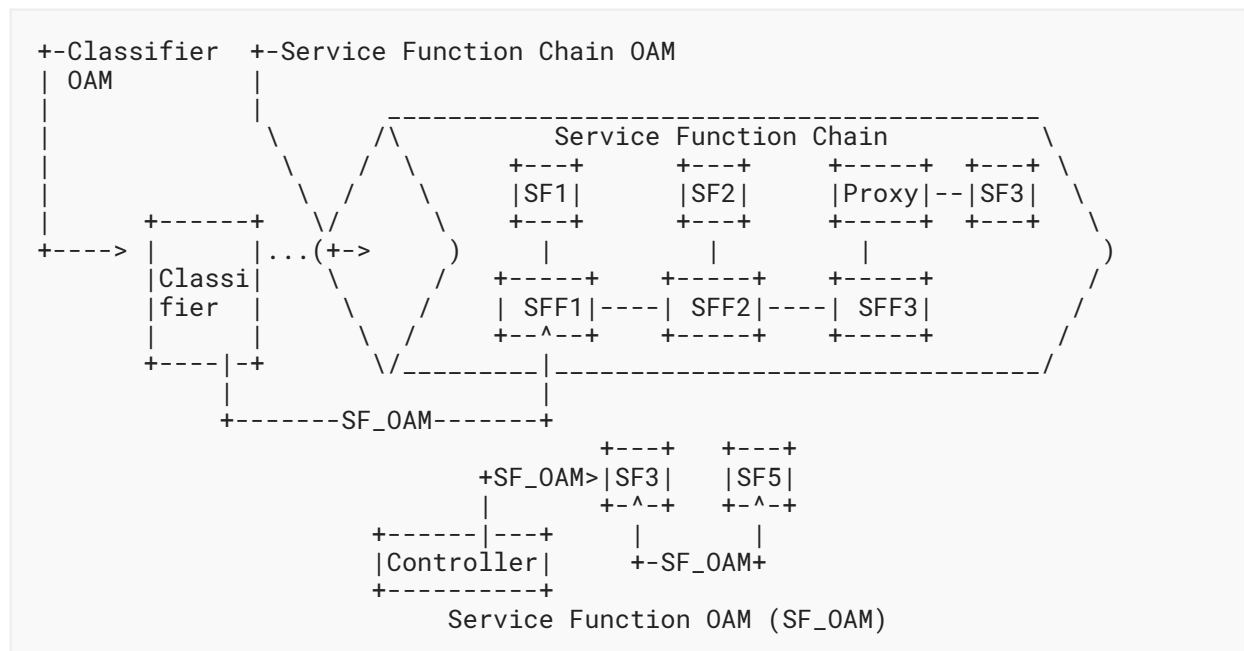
+-Classifier  +-Service Function Chain OAM
| OAM         |
|             |      ___________________________________
|              \    /\        Service Function Chain     \
|               \  /  \     +---+      +---+      +-----+  +---+ \
|                \/    \    |SF1|      |SF2|      |Proxy|--|SF3|  \
|       +------+  \/     \   +---+      +---+      +-----+  +---+   \
+----> |      |...(+->     )     |          |          |              )
       |Classi|    \      /   +-----+   +-----+    +-----+            /
       |fier  |     \    /    | SFF1|----| SFF2|----| SFF3|           /
       |      |      \  /     +--^--+   +-----+    +-----+          /
       +----|-+       \/_________|__________________________________/
            |                    |
            +-------SF_OAM-------+
                            +---+    +---+
                     +SF_OAM>|SF3|    |SF5|
                     |       +-^-+    +-^-+
                +------|---+    |        |
                |Controller|    +-SF_OAM+
                +----------+
                     Service Function OAM (SF_OAM)